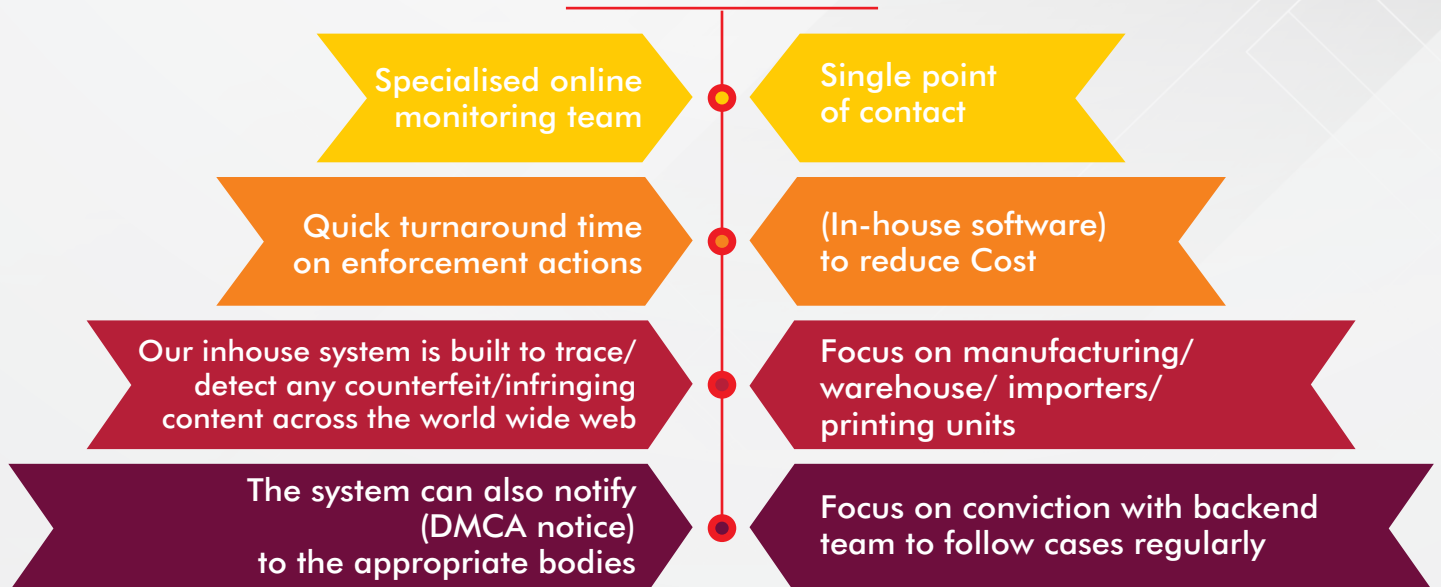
Specialised online monitoring team

Single point of contact

Quick turnaround time on enforcement actions

(In-house software) to reduce Cost

Our inhouse system is built to trace/ detect any counterfeit/infringing content across the world wide web

Focus on manufacturing/ warehouse/ importers/ printing units

The system can also notify (DMCA notice) to the appropriate bodies

Focus on conviction with backend team to follow cases regularly